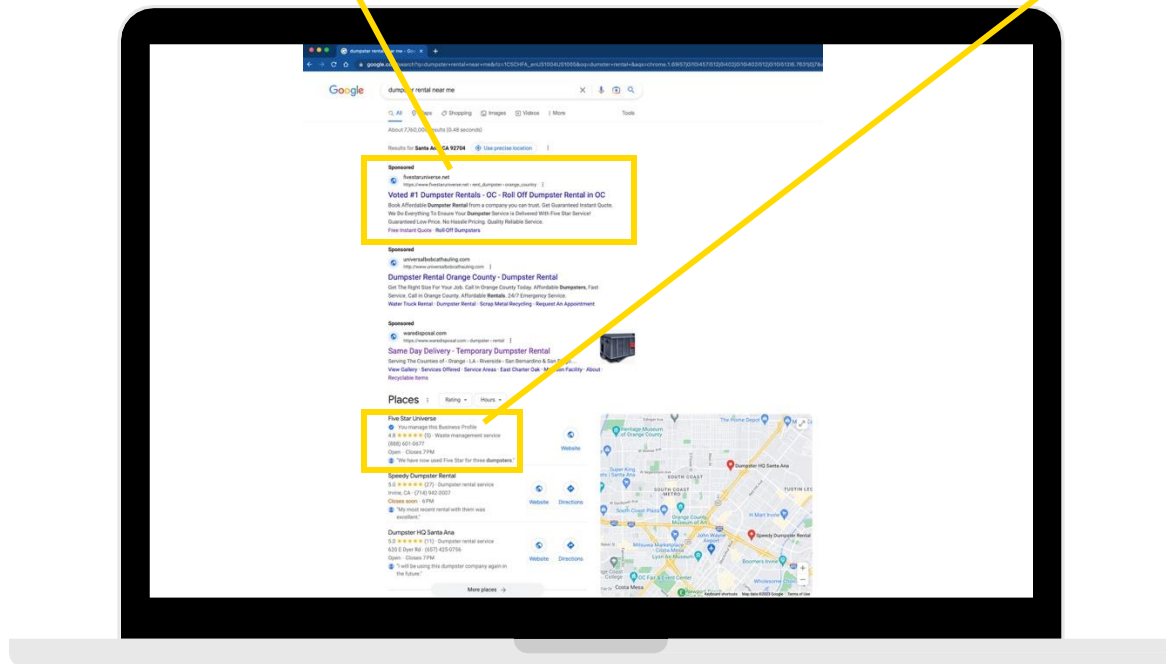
dumpster rental near me - Goo ×

google.com/search?q=dumpster+rental+near+me

Google

dumpster rental near me

All Maps Shopping Images Videos More Tools

About 7,960,000 results (0.48 seconds)

Results for Santa Ana, CA 92704 Use precise location

Sponsored
fivestaruniverse.net
https://www.fivestaruniverse.net › oc_dumpster › orange_county

Voted #1 Dumpster Rentals - OC - Roll Off Dumpster Rental in OC

Book Affordable Dumpster Rental from a company you can trust. Get Guaranteed Instant Quote. We Do Everything To Ensure Your Dumpster Service is Delivered With Five Star Service! Guaranteed Low Price. No Hassle Pricing. Quality Reliable Service.
Free Instant Quote · Roll-Off Dumpsters

Sponsored
universalbobcathauling.com
http://www.universalbobcathauling.com

Dumpster Rental Orange County - Dumpster Rental

Get The Right Size For Your Job. Call In Orange County Today. Affordable Dumpsters, Fast Service. Call In Orange County. Affordable Rentals. 24/7 Emergency Service.
Water Truck Rental · Dumpster Rental · Scrap Metal Recycling · Request An Appointment

Sponsored
waredisposal.com
https://www.waredisposal.com › dumpster › rental

Same Day Delivery - Temporary Dumpster Rental

Serving The Counties of - Orange - LA - Riverside - San Bernardino & San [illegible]
View Gallery · Services Offered · Service Areas · East Charter Oak · M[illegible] Facility · About Recyclable Items

Places

Rating Hours

Five Star Universe
You manage this Business Profile
4.8 ★★★★★ (5) · Waste management service
(888) 601-5677
Open · Closes 7 PM
"We have now used Five Star for three dumpsters."

Website

Speedy Dumpster Rental
5.0 ★★★★★ (27) · Dumpster rental service
Irvine, CA · (714) 942-0007
Closes soon · 6 PM
"My most recent rental with them was excellent."

Website Directions

Dumpster HQ Santa Ana
5.0 ★★★★★ (11) · Dumpster rental service
620 E Dyer Rd · (657) 425-0756
Open · Closes 7 PM
"I will be using this dumpster company again in the future."

Website Directions

More places →

Heritage Museum of Orange County
The Home Depot
Dumpster HQ Santa Ana
SOUTH COAST METRO
TUSTIN LEG
Super King Markets
South Coast Plaza
Orange County Museum of Art
Speedy Dumpster Rental
John Wayne Airport
Mitsuwa Marketplace Costa Mesa
OC Fair & Event Center
Boomers Irvine
Wholesome Choice
Costa Mesa
Keyboard shortcuts Map data ©2023 Google Terms of Use